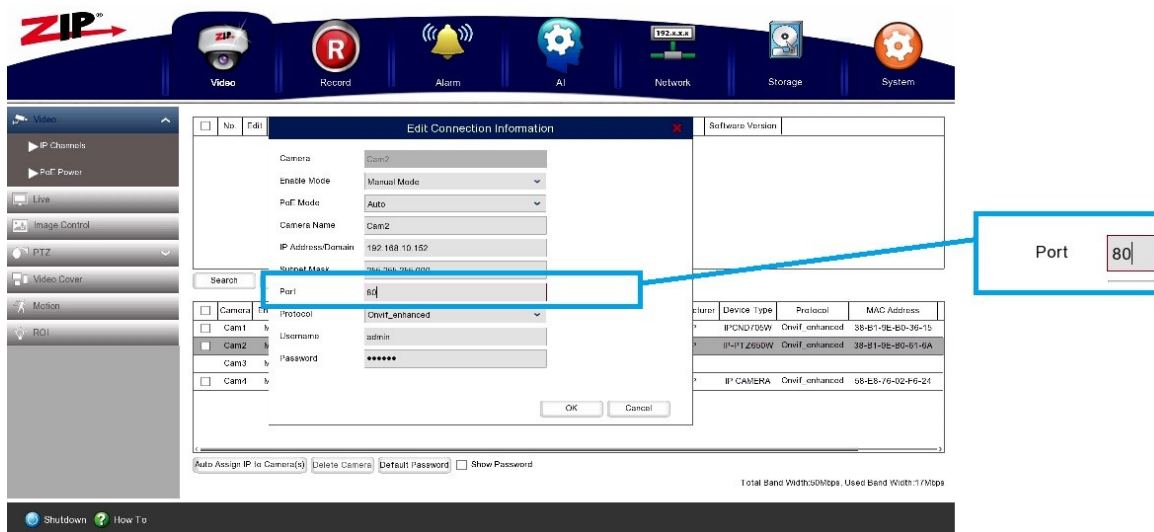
ZIP

ZIP

Video Record Alarm AI 192.x.x.x Network Storage System

Video

IP Channels

PoE Power

Live

Image Control

PTZ

Video Cover

Motion

ROI

| | No. | Edit | Software Version |
|---|---|---|---|

Edit Connection Information

Camera Cam2

Enable Mode Manual Mode

PoE Mode Auto

Camera Name Cam2

IP Address/Domain 192.168.10.152

Subnet Mask 255.255.255.000

Port 80

Protocol Onvif_enhanced

Username admin

Password •••••••

OK Cancel

Port 80

Search

| | Camera | En | cturer | Device Type | Protocol | MAC Address |
|---|---|---|---|---|---|---|
| | Cam1 | M | P | IPCND705W | Onvif_enhanced | 38-B1-9E-B0-36-15 |
| | Cam2 | M | P | IP-PTZ650W | Onvif_enhanced | 38-B1-9E-B0-61-6A |
| | Cam3 | M | | | | |
| | Cam4 | M | P | IP CAMERA | Onvif_enhanced | 58-E8-76-02-F6-24 |

Auto Assign IP to Camera(s) Delete Camera Default Password Show Password

Total Band Width:50Mbps, Used Band Width:17Mbps

Shutdown How To